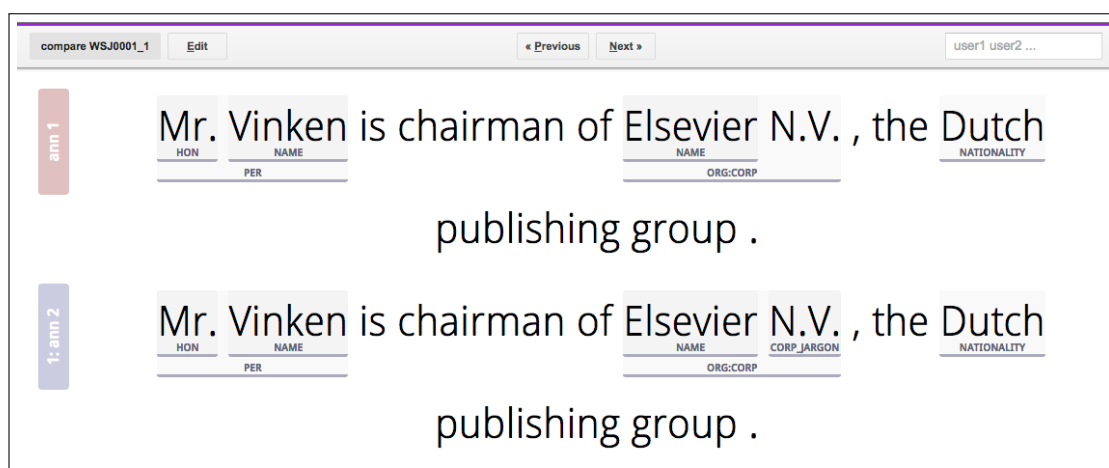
compare WSJ0001_1 Edit « Previous Next » user1 user2 ...

ann 1

Mr. Vinken is chairman of Elsevier N.V. , the Dutch publishing group .

HON NAME PER NAME ORG:CORP NATIONALITY

1: ann 2

Mr. Vinken is chairman of Elsevier N.V. , the Dutch publishing group .

HON NAME PER NAME CORP_JARGON ORG:CORP NATIONALITY